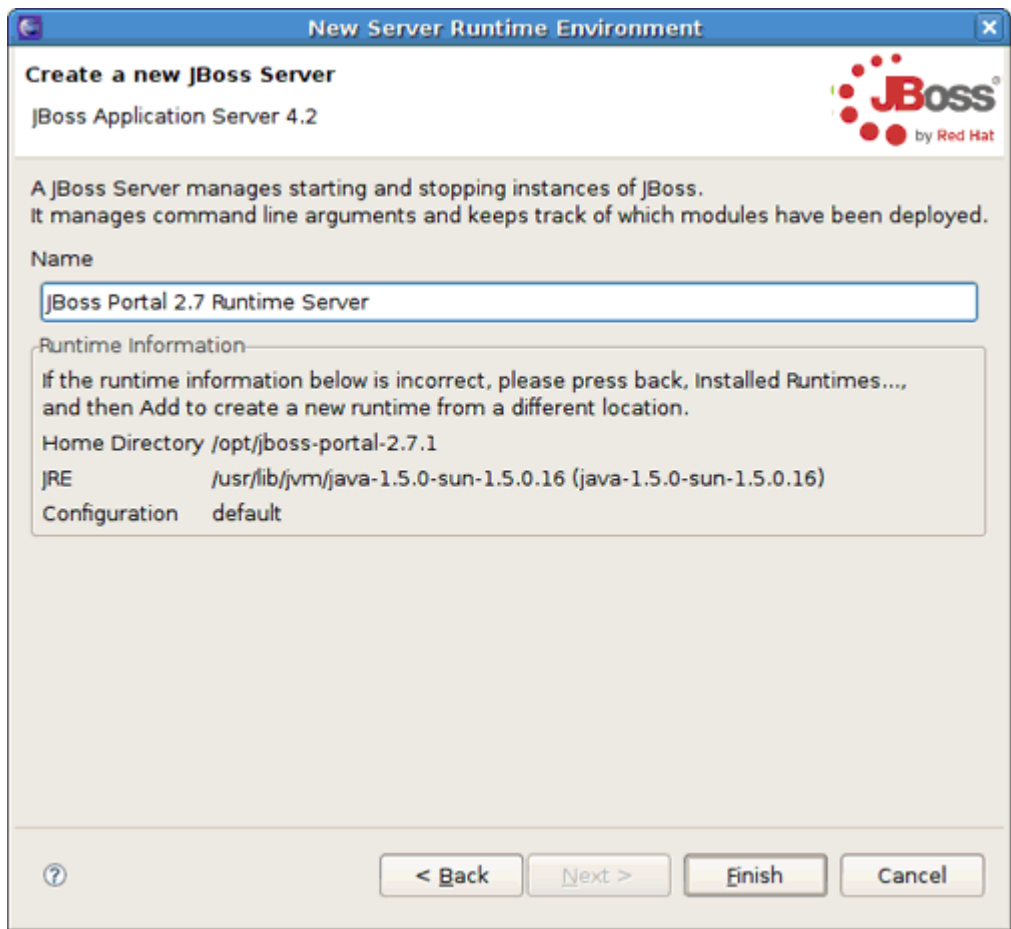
New Server Runtime Environment

Create a new JBoss Server

JBoss Application Server 4.2

JBoss® by Red Hat

A JBoss Server manages starting and stopping instances of JBoss.
It manages command line arguments and keeps track of which modules have been deployed.

Name

JBoss Portal 2.7 Runtime Server

Runtime Information

If the runtime information below is incorrect, please press back, Installed Runtimes..., and then Add to create a new runtime from a different location.

Home Directory /opt/jboss-portal-2.7.1

JRE /usr/lib/jvm/java-1.5.0-sun-1.5.0.16 (java-1.5.0-sun-1.5.0.16)

Configuration default

?

< Back

Next >

Finish

Cancel